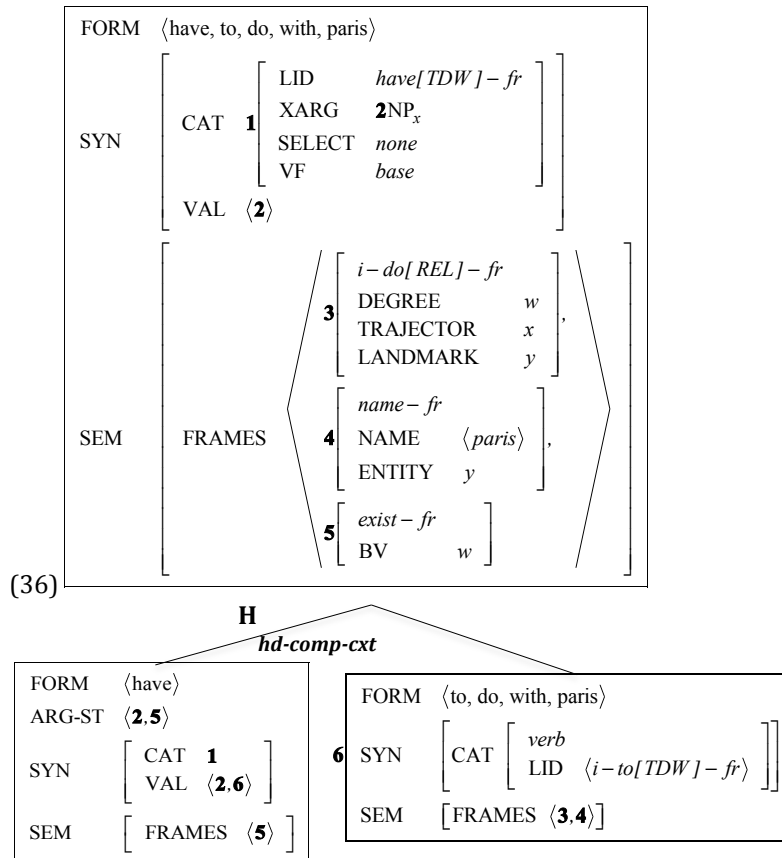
FORM ⟨have, to, do, with, paris⟩

SYN
CAT **1**
LID *have[TDW] − fr*
XARG **2**NP$_x$
SELECT *none*
VF *base*
VAL ⟨**2**⟩

SEM
FRAMES
**3**
*i − do[REL] − fr*
DEGREE *w*
TRAJECTOR *x*
LANDMARK *y*
,
**4**
*name − fr*
NAME ⟨*paris*⟩
ENTITY *y*
,
**5**
*exist − fr*
BV *w*

(36)

**H**
***hd-comp-cxt***

FORM ⟨have⟩
ARG-ST ⟨**2**,**5**⟩
SYN
CAT **1**
VAL ⟨**2**,**6**⟩
SEM
FRAMES ⟨**5**⟩

FORM ⟨to, do, with, paris⟩
**6** SYN
CAT
*verb*
LID ⟨*i − to[TDW] − fr*⟩
SEM
FRAMES ⟨**3**,**4**⟩